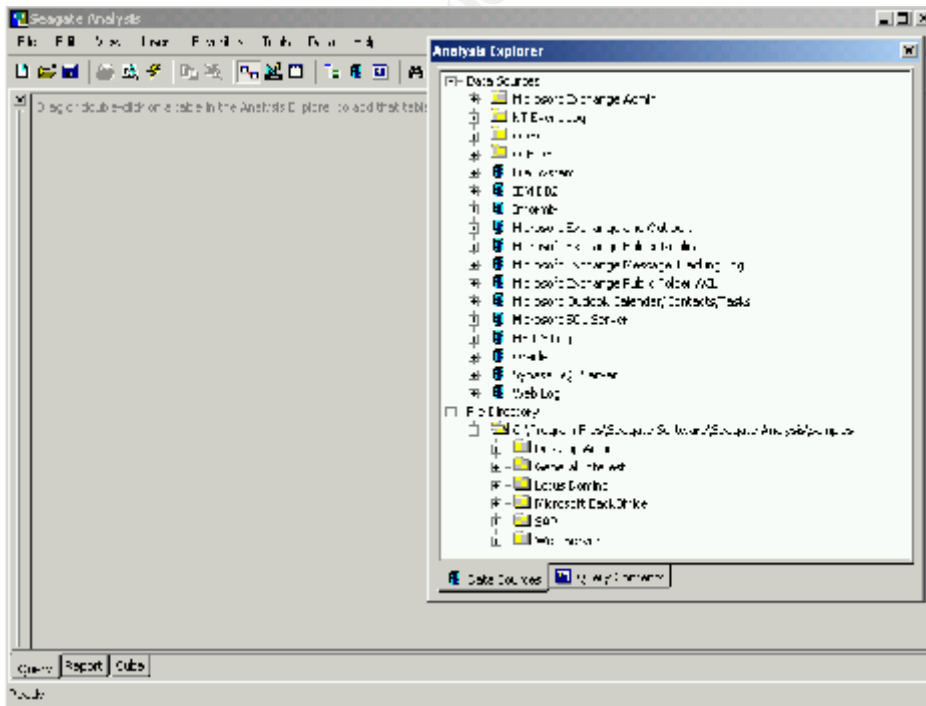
Seagate Analysis

File Edit View Insert Format Tools Data Help

Drag or double-click on a table in the Analysis Explorer to add that table

Analysis Explorer

Data Sources
Microsoft Exchange Admin
NT Event Log
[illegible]
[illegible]
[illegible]
IBM DB2
Informix
Microsoft Exchange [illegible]
Microsoft Exchange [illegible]
Microsoft Exchange Message Tracking Log
Microsoft Exchange Public Folder ACL
Microsoft Outlook Calendar/Contacts/Tasks
Microsoft SQL Server
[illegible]
Oracle
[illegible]
Web Log
File Directory
C:\Program Files\Seagate Software\Seagate Analysis\samples
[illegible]
General Interest
Lotus Domino
Microsoft BackOffice
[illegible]
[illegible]

Data Sources
Query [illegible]

Query
Report
Cube

Ready